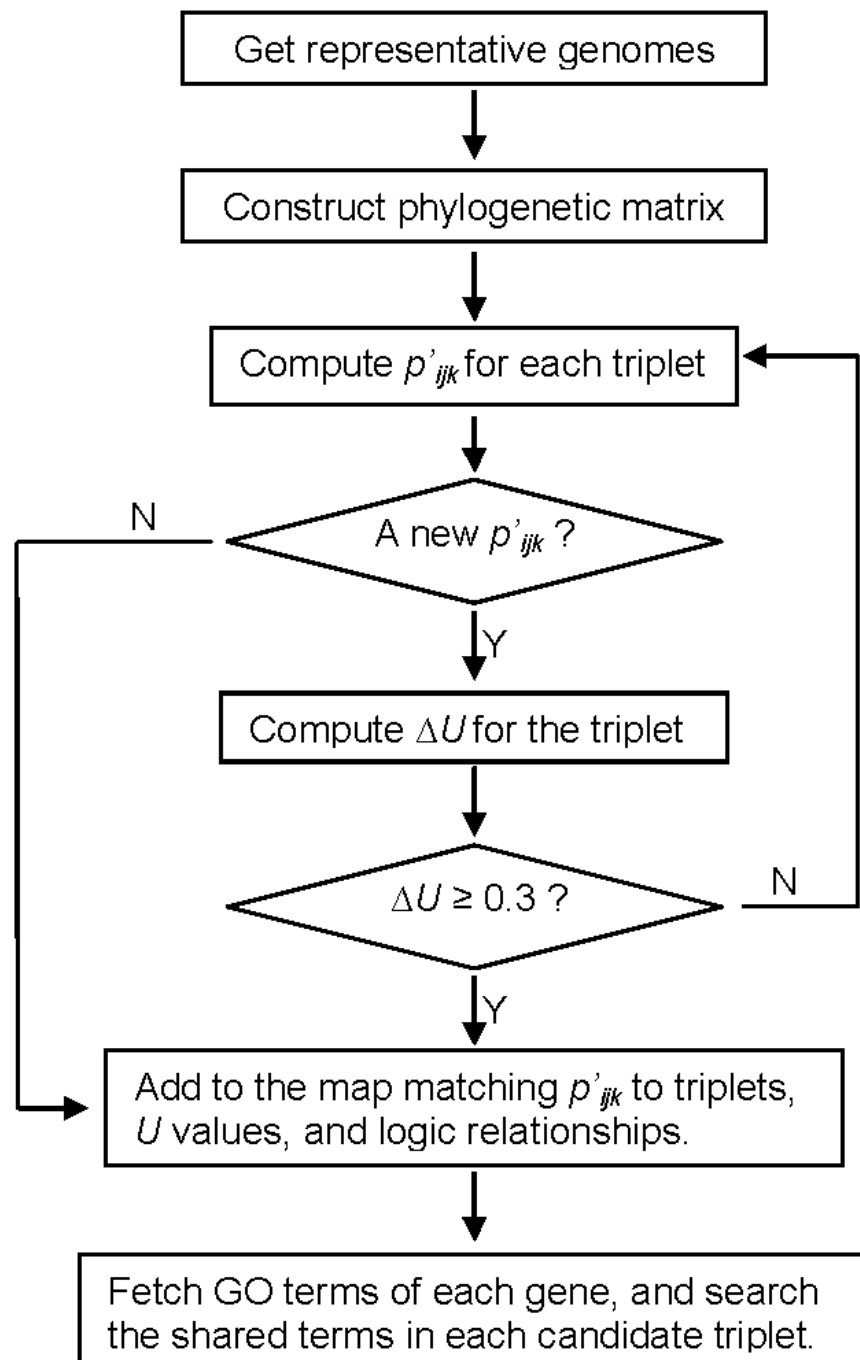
Get representative genomes

Construct phylogenetic matrix

Compute $p'_{ijk}$ for each triplet

N

A new $p'_{ijk}$ ?

Y

Compute $\Delta U$ for the triplet

$\Delta U \geq 0.3$ ?

N

Y

Add to the map matching $p'_{ijk}$ to triplets, $U$ values, and logic relationships.

Fetch GO terms of each gene, and search the shared terms in each candidate triplet.